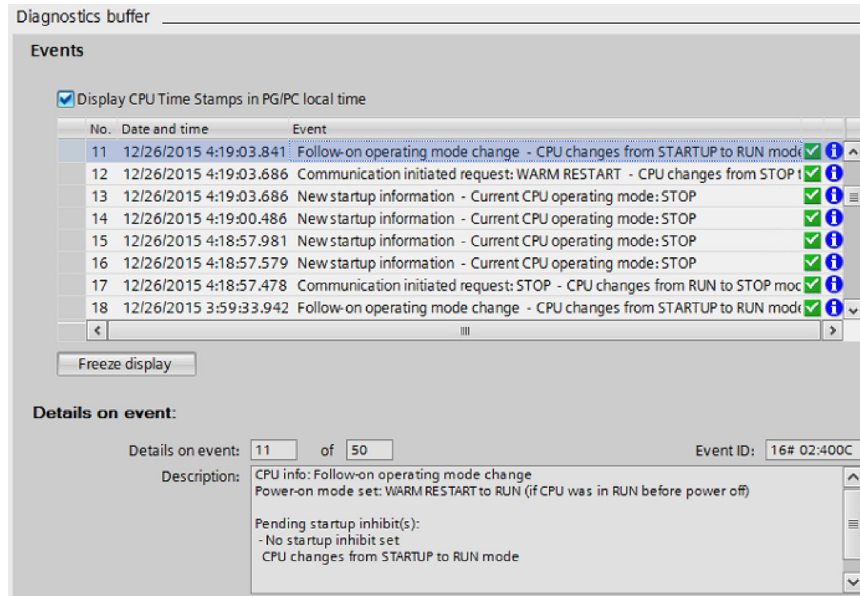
Diagnostics buffer

Events

Display CPU Time Stamps in PG/PC local time

| No. | Date and time | Event |
|---|---|---|
| 11 | 12/26/2015 4:19:03.841 | Follow-on operating mode change - CPU changes from STARTUP to RUN mode |
| 12 | 12/26/2015 4:19:03.686 | Communication initiated request: WARM RESTART - CPU changes from STOP t |
| 13 | 12/26/2015 4:19:03.686 | New startup information - Current CPU operating mode: STOP |
| 14 | 12/26/2015 4:19:00.486 | New startup information - Current CPU operating mode: STOP |
| 15 | 12/26/2015 4:18:57.981 | New startup information - Current CPU operating mode: STOP |
| 16 | 12/26/2015 4:18:57.579 | New startup information - Current CPU operating mode: STOP |
| 17 | 12/26/2015 4:18:57.478 | Communication initiated request: STOP - CPU changes from RUN to STOP moc |
| 18 | 12/26/2015 3:59:33.942 | Follow-on operating mode change - CPU changes from STARTUP to RUN mode |

Freeze display

Details on event:

Details on event: 11 of 50

Event ID: 16# 02:400C

Description: CPU info: Follow-on operating mode change
Power-on mode set: WARM RESTART to RUN (if CPU was in RUN before power off)

Pending startup inhibit(s):
- No startup inhibit set
CPU changes from STARTUP to RUN mode